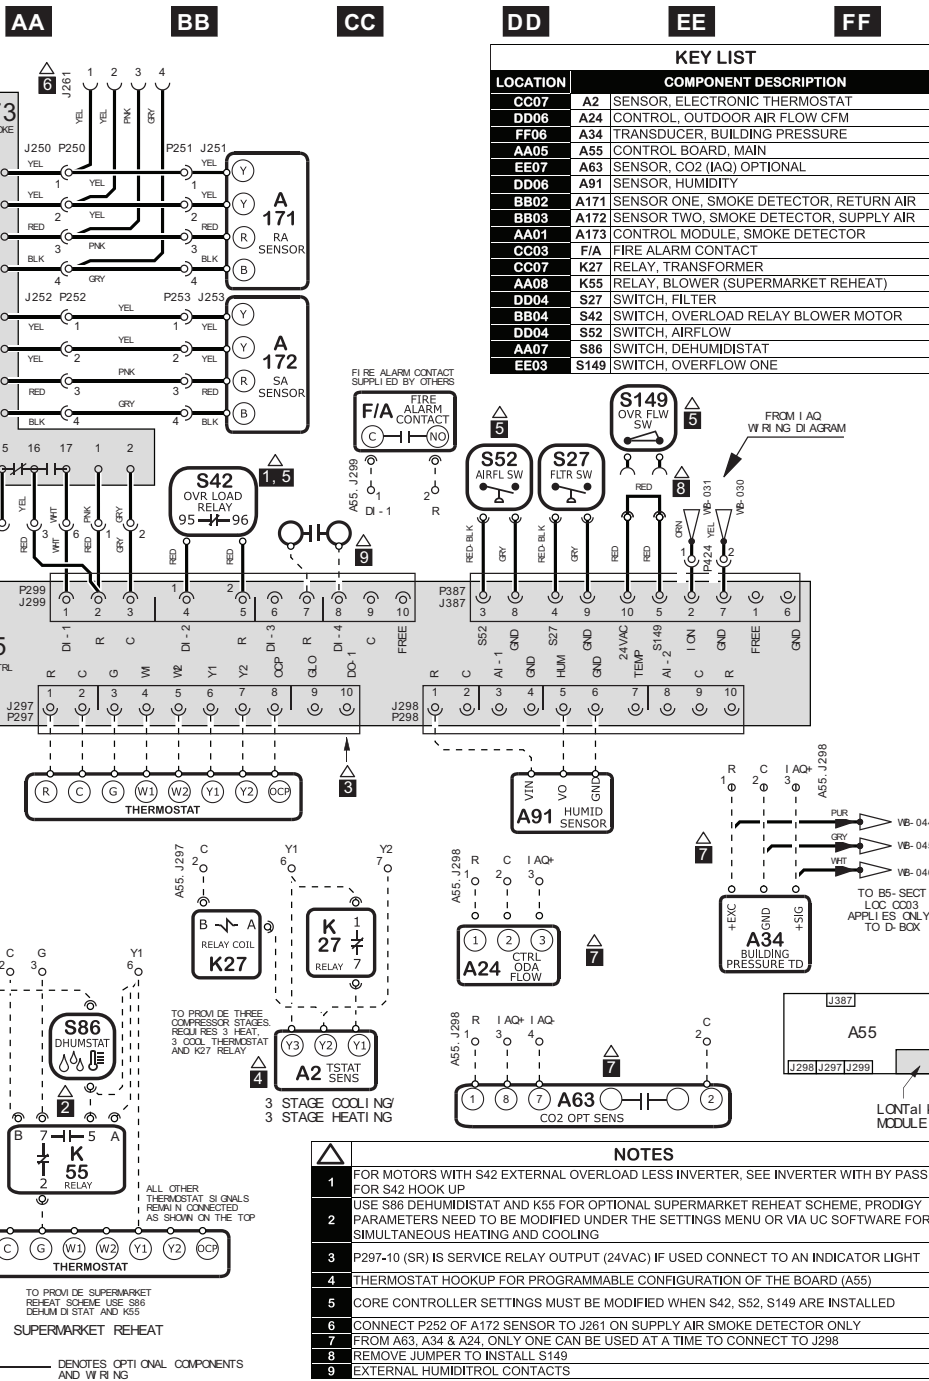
AA BB CC DD EE FF

KEY LIST

| LOCATION | COMPONENT DESCRIPTION | |
|---|---|---|
| CC07 | A2 | SENSOR, ELECTRONIC THERMOSTAT |
| DD06 | A24 | CONTROL, OUTDOOR AIR FLOW CFM |
| FF06 | A34 | TRANSDUCER, BUILDING PRESSURE |
| AA05 | A55 | CONTROL BOARD, MAIN |
| EE07 | A63 | SENSOR, CO2 (IAQ) OPTIONAL |
| DD06 | A91 | SENSOR, HUMIDITY |
| BB02 | A171 | SENSOR ONE, SMOKE DETECTOR, RETURN AIR |
| BB03 | A172 | SENSOR TWO, SMOKE DETECTOR, SUPPLY AIR |
| AA01 | A173 | CONTROL MODULE, SMOKE DETECTOR |
| CC03 | F/A | FIRE ALARM CONTACT |
| CC07 | K27 | RELAY, TRANSFORMER |
| AA08 | K55 | RELAY, BLOWER (SUPERMARKET REHEAT) |
| DD04 | S27 | SWITCH, FILTER |
| BB04 | S42 | SWITCH, OVERLOAD RELAY BLOWER MOTOR |
| DD04 | S52 | SWITCH, AIRFLOW |
| AA07 | S86 | SWITCH, DEHUMIDISTAT |
| EE03 | S149 | SWITCH, OVERFLOW ONE |

6 J261 1 2 3 4 YEL YEL PNK GRY
3 OKE
J250 P250 P251 J251 YEL YEL 1 YEL 1 YEL Y 2 YEL 2 RED R RED 3 PNK 3 BLK B BLK 4 GRY 4 A 171 RA SENSOR
J252 P252 P253 J253 YEL YEL 1 1 YEL Y YEL 2 YEL 2 YEL PNK RED 3 3 RED R GRY BLK 4 4 BLK B A 172 SA SENSOR
5 16 17 1 2
FIRE ALARM CONTACT SUPPLIED BY OTHERS
F/A FIRE ALARM CONTACT C NO
A55, J299 1 2 DI - 1 R
S42 OVR LOAD RELAY 95 96 1, 5
9
5 S52 AIRFL SW
S27 FLTR SW
S149 OVR FLW SW 5
FROM IAQ WIRING DIAGRAM
8 RED WB-031 WB-030 ORN YEL P424 1 2
RED-BLK GRY RED-BLK GRY RED RED
P299 J299 1 2 3 4 5 6 7 8 9 10
DI - 1 R C DI - 2 R DI - 3 R DI - 4 C FREE
P387 J387 3 8 4 9 10 5 2 7 1 6
S52 GND S27 GND 24VAC S149 I ON GND FREE GND
5 CTRL
R C G W1 W2 Y1 Y2 OCP GLO DO-1
AI - 1 HUM GND TEMP AI - 2 C R R C
J297 P297 1 2 3 4 5 6 7 8 9 10
J298 P298 1 2 3 4 5 6 7 8 9 10
R C G W1 W2 Y1 Y2 OCP THERMOSTAT
3
VIN VO GND A91 HUMID SENSOR
R C IAQ+ 1 2 3 A55, J298
7
PUR WB-04 GRY WB-04 WHT WB-04
TO B5-SECT LOC CC03 APPLIES ONLY TO D-BOX
+EXC GND +SIG A34 BUILDING PRESSURE TD
A55, J297 C 2
Y1 6 Y2 7
B A RELAY COIL K27
K 27 1 RELAY 7
TO PROVIDE THREE COMPRESSOR STAGES. REQUIRES 3 HEAT, 3 COOL THERMOSTAT AND K27 RELAY
4 Y3 Y2 Y1 A2 TSTAT SENS
3 STAGE COOLING/ 3 STAGE HEATING
A55, J298 R C IAQ+ 1 2 3
1 2 3 A24 CTRL ODA FLOW
7
A55, J298 R IAQ+ IAQ- C 1 3 4 2
7
1 8 7 A63 2 CO2 OPT SENS
J387 A55 J298 J297 J299
LONTalk MODULE
C G Y1 2 3 6
S86 DHUMSTAT
2
B 7 5 A K 55 RELAY 2
ALL OTHER THERMOSTAT SIGNALS REMAIN CONNECTED AS SHOWN ON THE TOP
C G W1 W2 Y1 Y2 OCP THERMOSTAT
TO PROVIDE SUPERMARKET REHEAT SCHEME USE S86 DEHUMIDISTAT AND K55
SUPERMARKET REHEAT
DENOTES OPTIONAL COMPONENTS AND WIRING

| | NOTES |
|---|---|
| 1 | FOR MOTORS WITH S42 EXTERNAL OVERLOAD LESS INVERTER, SEE INVERTER WITH BY PASS FOR S42 HOOK UP |
| 2 | USE S86 DEHUMIDISTAT AND K55 FOR OPTIONAL SUPERMARKET REHEAT SCHEME, PRODIGY PARAMETERS NEED TO BE MODIFIED UNDER THE SETTINGS MENU OR VIA UC SOFTWARE FOR SIMULTANEOUS HEATING AND COOLING |
| 3 | P297-10 (SR) IS SERVICE RELAY OUTPUT (24VAC) IF USED CONNECT TO AN INDICATOR LIGHT |
| 4 | THERMOSTAT HOOKUP FOR PROGRAMMABLE CONFIGURATION OF THE BOARD (A55) |
| 5 | CORE CONTROLLER SETTINGS MUST BE MODIFIED WHEN S42, S52, S149 ARE INSTALLED |
| 6 | CONNECT P252 OF A172 SENSOR TO J261 ON SUPPLY AIR SMOKE DETECTOR ONLY |
| 7 | FROM A63, A34 & A24, ONLY ONE CAN BE USED AT A TIME TO CONNECT TO J298 |
| 8 | REMOVE JUMPER TO INSTALL S149 |
| 9 | EXTERNAL HUMIDITROL CONTACTS |